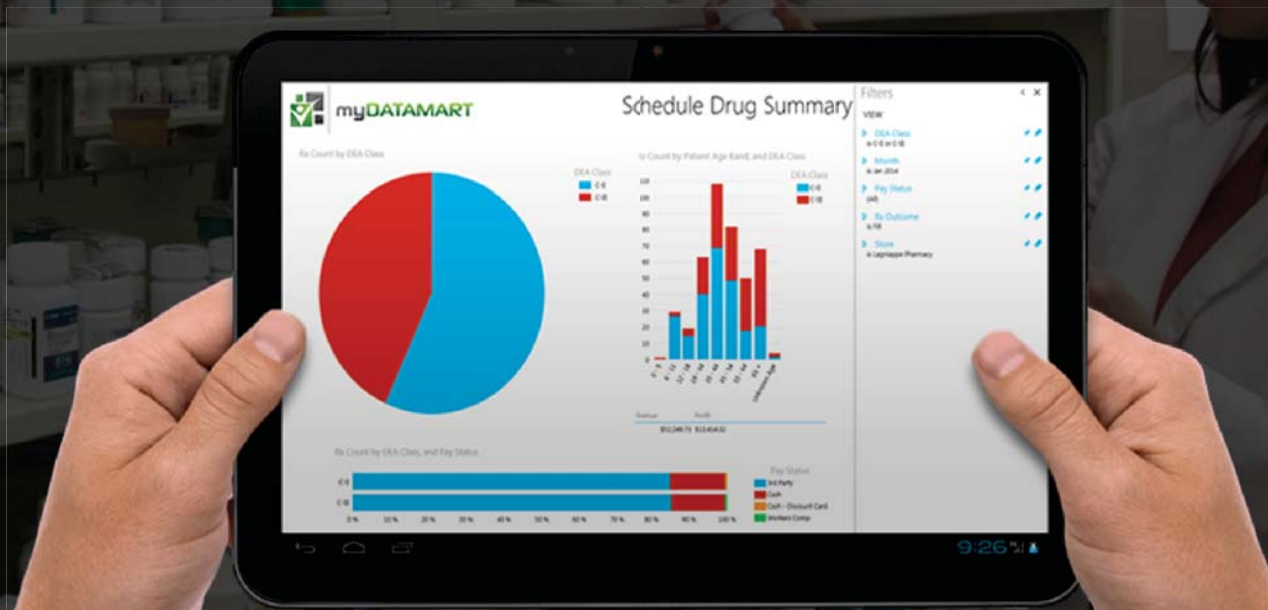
myDATAMART

Schedule Drug Summary

Rx Count by DEA Class

DEA Class
C-II
C-III

Rx Count by Patient Age Band, and DEA Class

DEA Class
C-II
C-III

120
110
100
90
80
70
60
50
40
30
20
10
0

Unknown Age

Revenue Profit
$52,249.73 $13,414.52

Rx Count by DEA Class, and Pay Status

C-II
C-III

0% 10% 20% 30% 40% 50% 60% 70% 80% 90% 100%

Pay Status
3rd Party
Cash
Cash - Discount Card
Workers Comp

Filters
VIEW
DEA Class
is C-II or C-III
Month
is Jan 2014
Pay Status
(All)
Rx Outcome
is Fill
Store
is Lagniappe Pharmacy

9:26